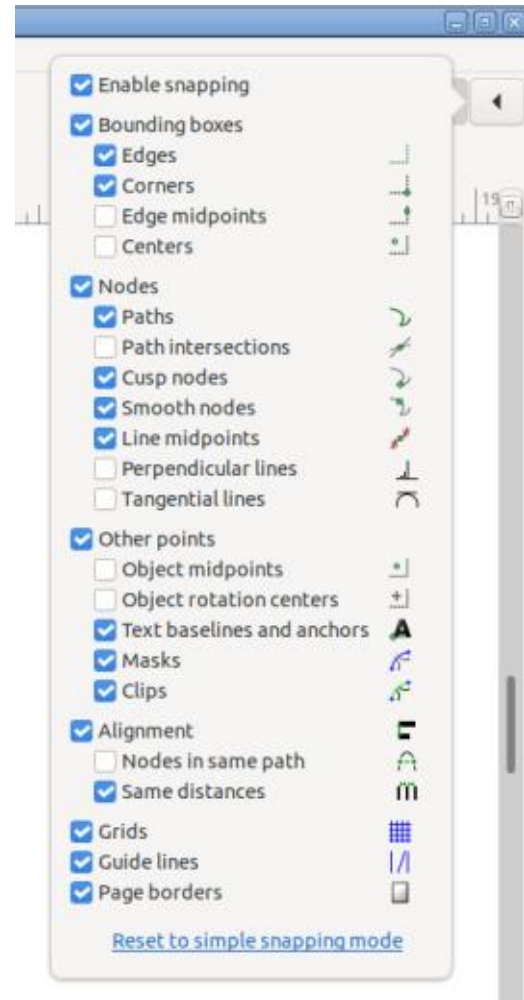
Enable snapping
Bounding boxes
Edges
Corners
Edge midpoints
Centers
Nodes
Paths
Path intersections
Cusp nodes
Smooth nodes
Line midpoints
Perpendicular lines
Tangential lines
Other points
Object midpoints
Object rotation centers
Text baselines and anchors
Masks
Clips
Alignment
Nodes in same path
Same distances
Grids
Guide lines
Page borders
Reset to simple snapping mode